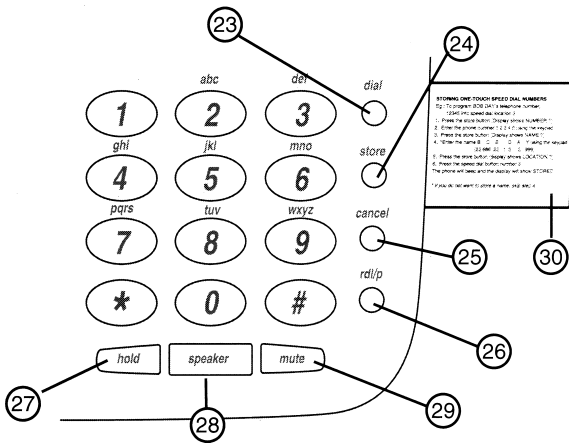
23
24
abc
def
dial
1
2
3
ghi
jkl
mno
store
4
5
6
pqrs
tuv
wxyz
cancel
7
8
9
25
rdl/p
*
0
#
26
hold
speaker
mute
27
28
29
30

STORING ONE-TOUCH SPEED DIAL NUMBERS
Eg.: To program BOB DAY's telephone number 12345 into speed dial location 3:
1. Press the store button. Display shows NUMBER ?
2. Enter the phone number 1 2 3 4 5 using the keypad
3. Press the store button. Display shows NAME ?
4. *Enter the name B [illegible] using the keypad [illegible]
5. Press the store button. Display shows LOCATION ?
6. Press the speed dial button number 3.
The phone will beep and the display will show STORED
* If you do not want to store a name, skip step 4